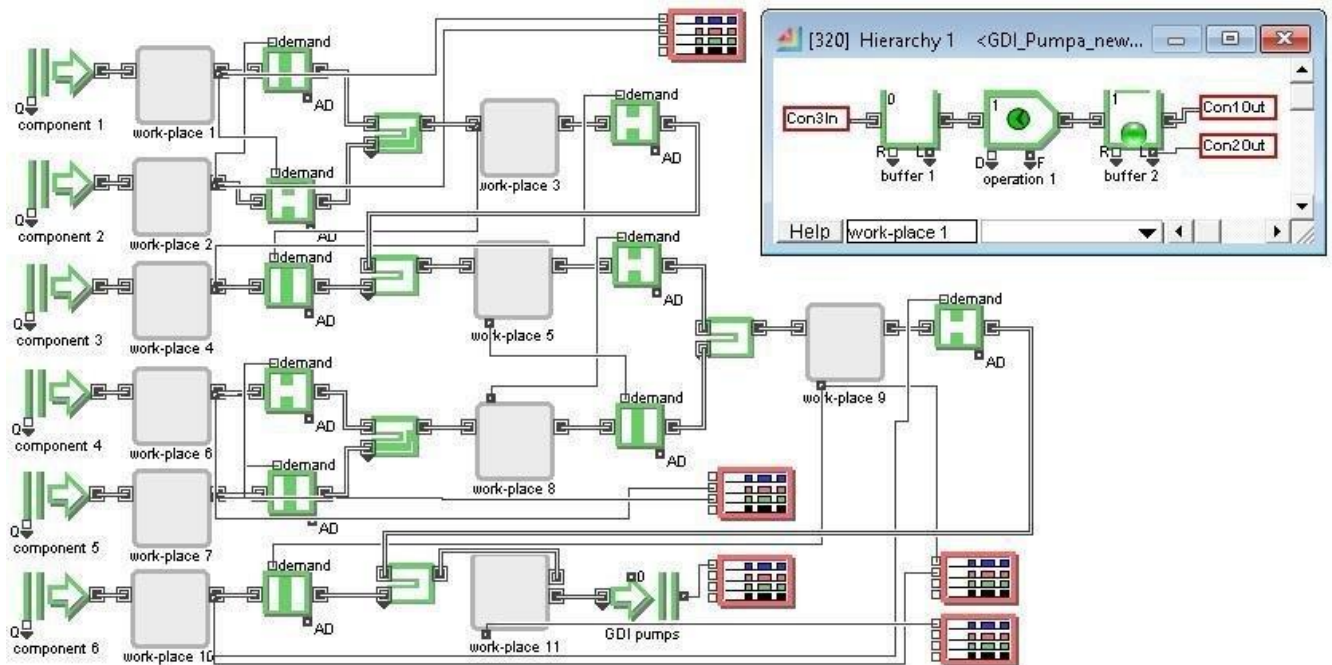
Q
component 1
work-place 1
demand
AD
Q
component 2
work-place 2
demand
AD
work-place 3
demand
AD
Q
component 3
work-place 4
demand
AD
work-place 5
demand
AD
demand
AD
work-place 9
Q
component 4
work-place 6
demand
AD
work-place 8
demand
AD
Q
component 5
work-place 7
demand
AD
Q
component 6
work-place 10
demand
AD
work-place 11
0
GDI pumps

[320] Hierarchy 1 <GDI_Pumpa_new...
Con3In
0
R
L
buffer 1
1
D
F
operation 1
1
R
L
buffer 2
Con1Out
Con2Out
Help
work-place 1